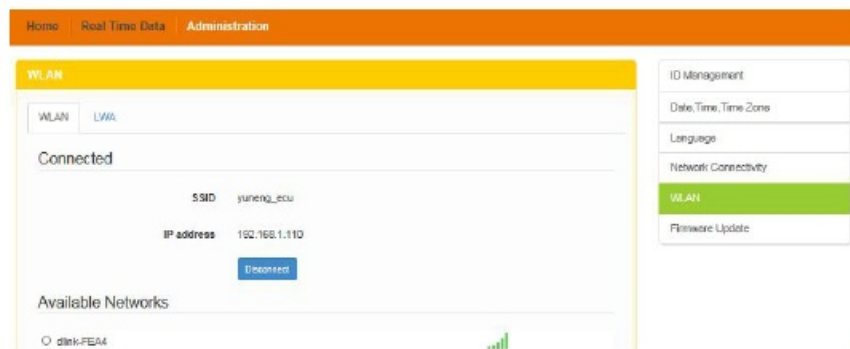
Home | Real Time Data | Administration

WLAN

WLAN | LWA

Connected

SSID yuneng_ecu

IP address 192.168.1.110

Disconnect

Available Networks

dlink-FEA4

ID Management
Date,Time,Time Zone
Language
Network Connectivity
WLAN
Firmware Update